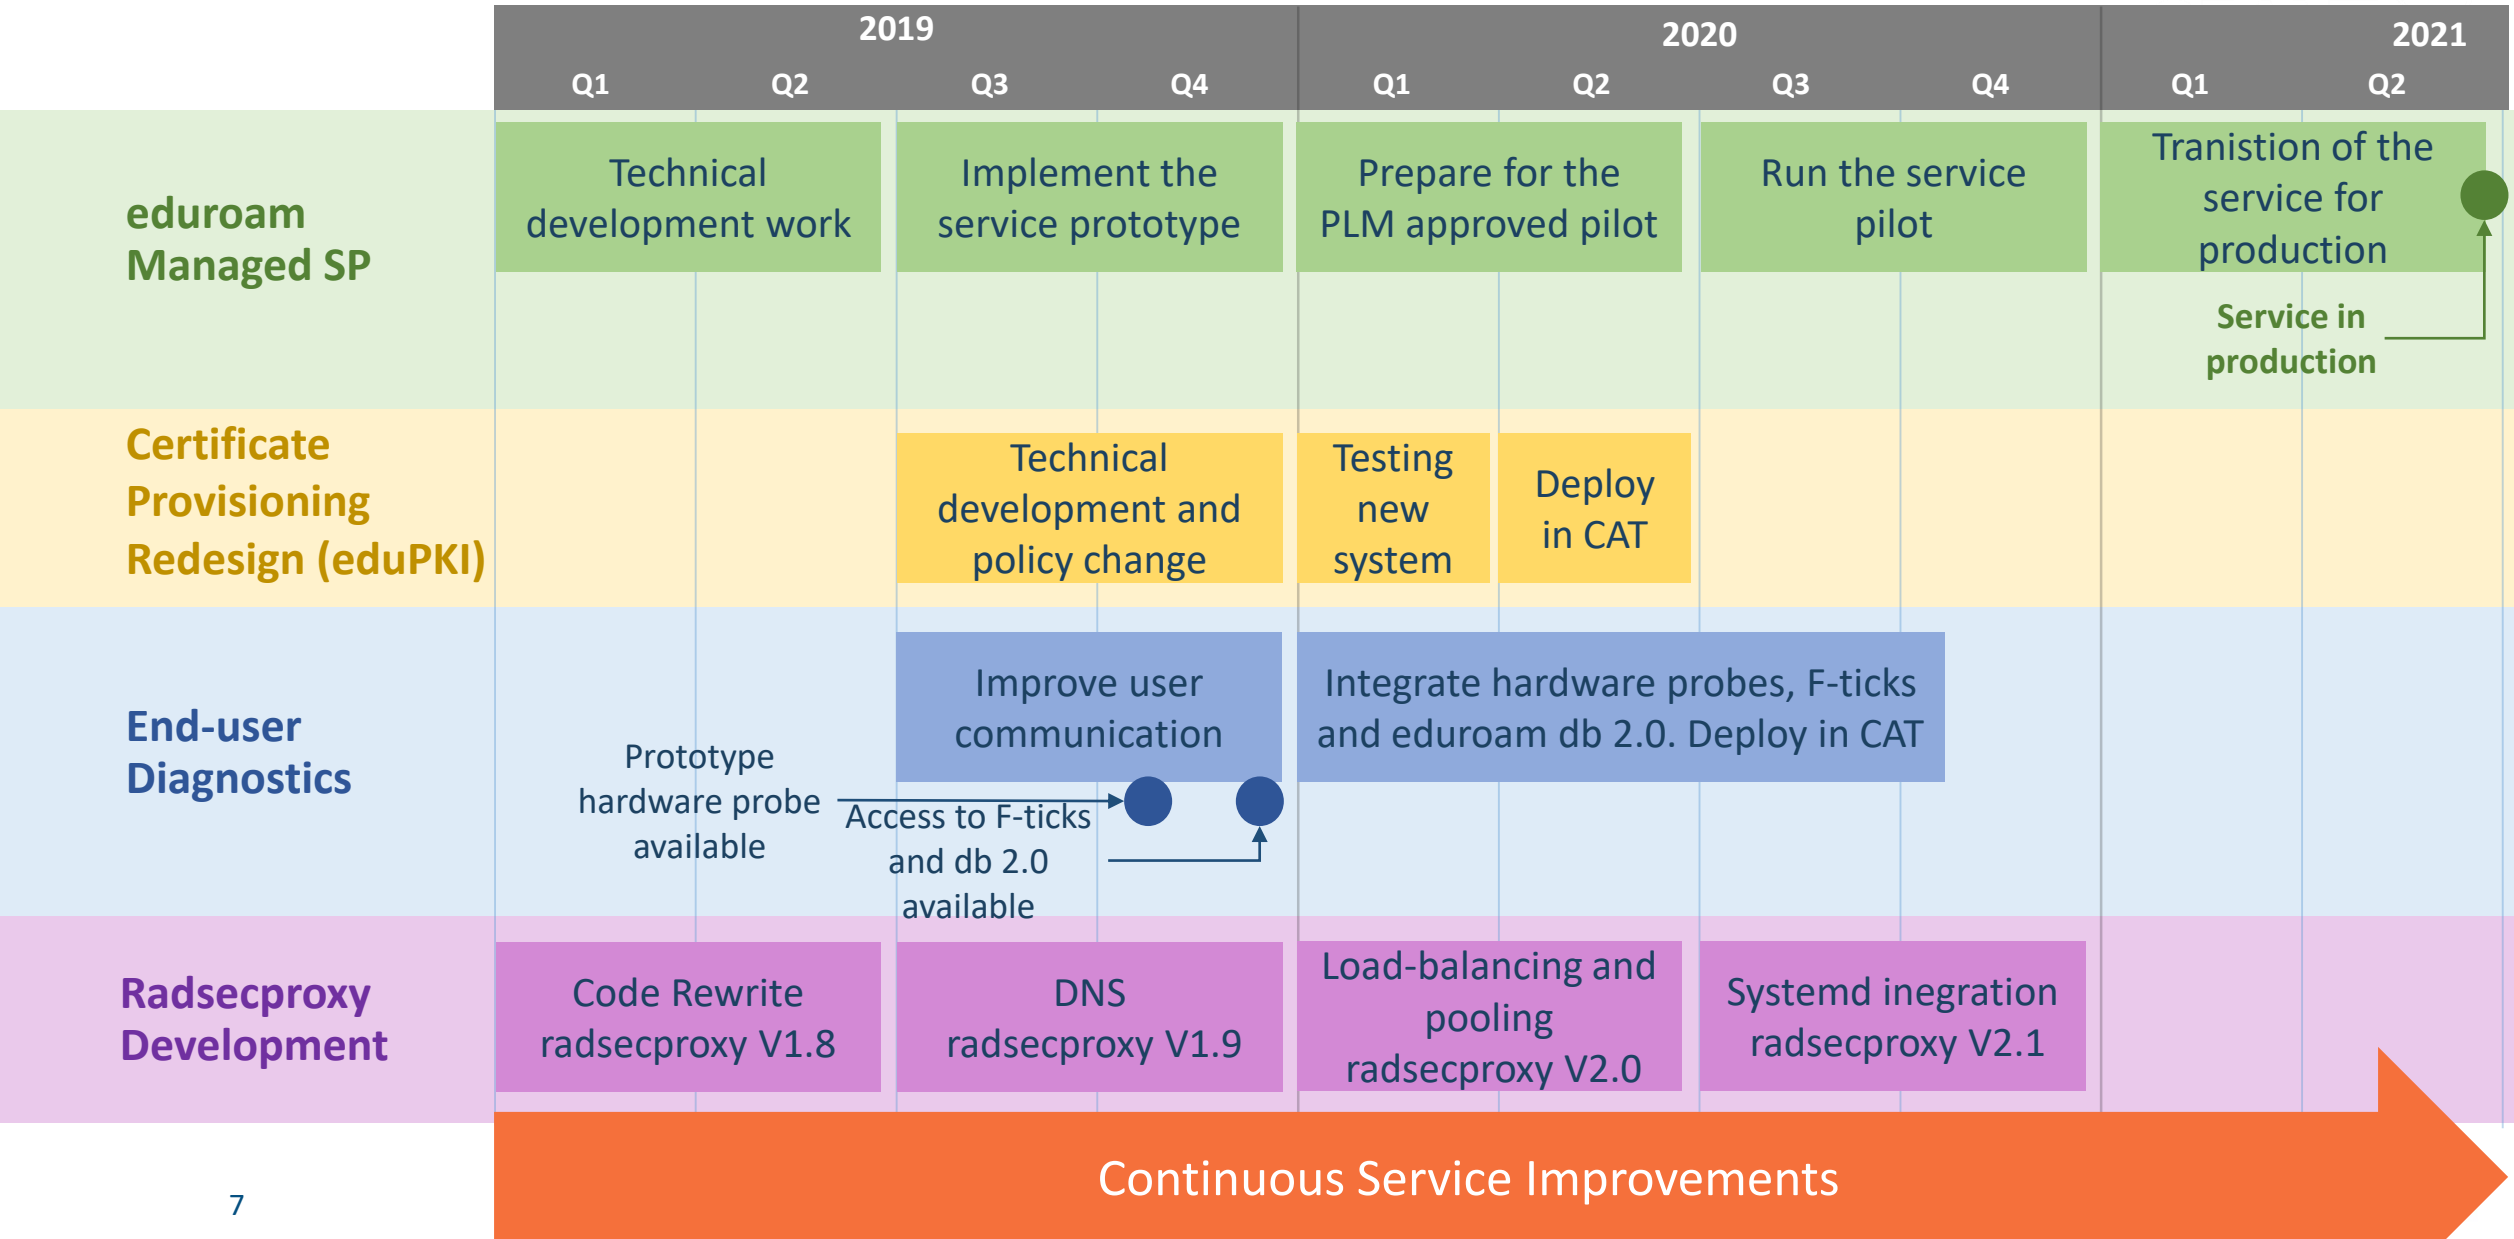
2019 2020 2021

Q1 Q2 Q3 Q4 Q1 Q2 Q3 Q4 Q1 Q2

eduroam Managed SP

Technical development work

Implement the service prototype

Prepare for the PLM approved pilot

Run the service pilot

Tranistion of the service for production

Service in production

Certificate Provisioning Redesign (eduPKI)

Technical development and policy change

Testing new system

Deploy in CAT

End-user Diagnostics

Improve user communication

Integrate hardware probes, F-ticks and eduroam db 2.0. Deploy in CAT

Prototype hardware probe available

Access to F-ticks and db 2.0 available

Radsecproxy Development

Code Rewrite radsecproxy V1.8

DNS radsecproxy V1.9

Load-balancing and pooling radsecproxy V2.0

Systemd inegration radsecproxy V2.1

Continuous Service Improvements

7